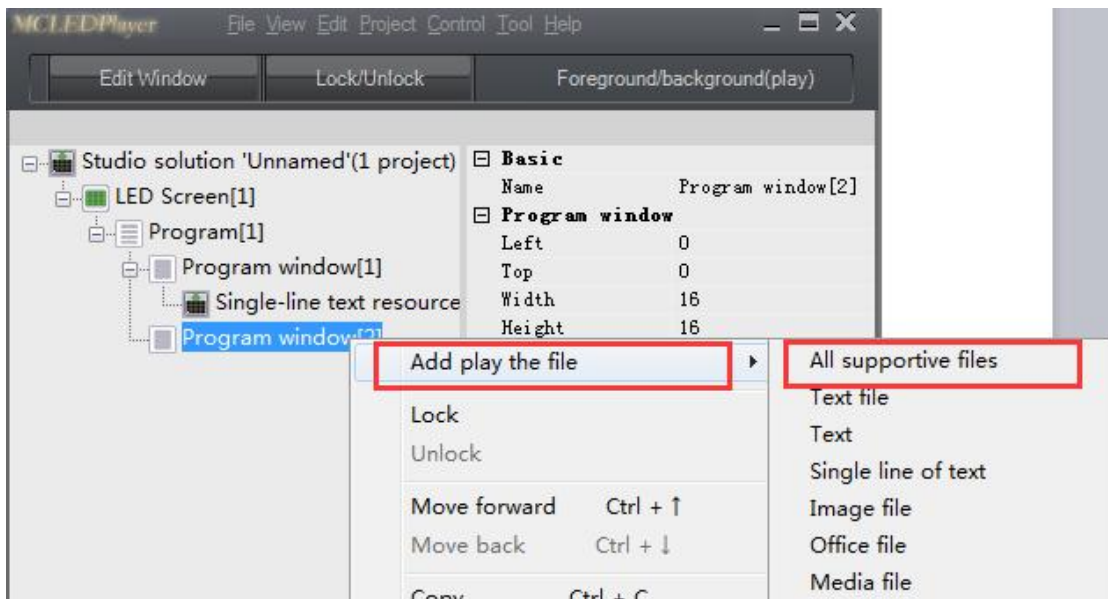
MCLEDPlayer File View Edit Project Control Tool Help

Edit Window | Lock/Unlock | Foreground/background(play)

Studio solution 'Unnamed'(1 project)
LED Screen[1]
Program[1]
Program window[1]
Single-line text resource
Program window[2]

| Basic | |
|---|---|
| Name | Program window[2] |
| Program window | |
| Left | 0 |
| Top | 0 |
| Width | 16 |
| Height | 16 |

Add play the file
Lock
Unlock
Move forward Ctrl + ↑
Move back Ctrl + ↓
Copy Ctrl + C

All supportive files
Text file
Text
Single line of text
Image file
Office file
Media file